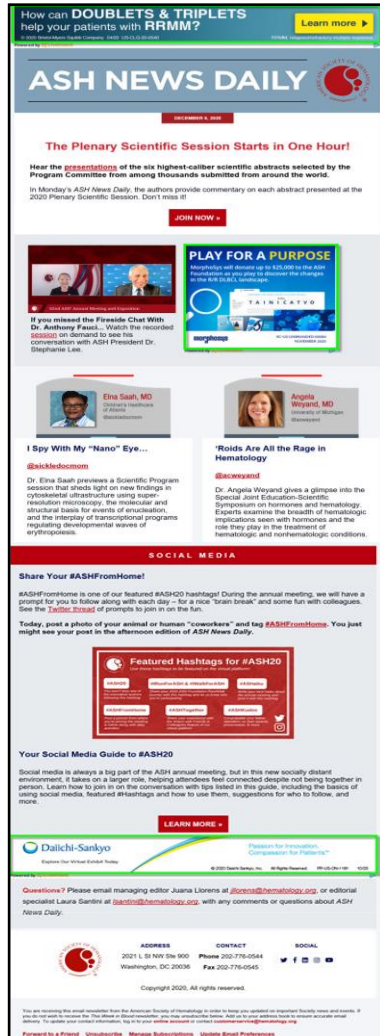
How can DOUBLETS & TRIPLETS help your patients with RRMM?

Learn more

ASH NEWS DAILY

DECEMBER 8, 2020

The Plenary Scientific Session Starts in One Hour!

Hear the presentations of the six highest-caliber scientific abstracts selected by the Program Committee from among thousands submitted from around the world.

In Monday's ASH News Daily, the authors provide commentary on each abstract presented at the 2020 Plenary Scientific Session. Don't miss it!

JOIN NOW »

If you missed the Fireside Chat With Dr. Anthony Fauci... Watch the recorded session on demand to see his conversation with ASH President Dr. Stephanie Lee.

PLAY FOR A PURPOSE

MorphoSys will donate up to $25,000 to the ASH Foundation as you play to discover the changes in the R/R DLBCL landscape.

Elna Saah, MD
Children's Healthcare of Atlanta
@sickledocmom

Angela Weyand, MD
University of Michigan
@acweyand

I Spy With My "Nano" Eye...

@sickledocmom

Dr. Elna Saah previews a Scientific Program session that sheds light on new findings in cytoskeletal ultrastructure using super-resolution microscopy, the molecular and structural basis for events of enucleation, and the interplay of transcriptional programs regulating developmental waves of erythropoiesis.

'Roids Are All the Rage in Hematology

@acweyand

Dr. Angela Weyand gives a glimpse into the Special Joint Education-Scientific Symposium on hormones and hematology. Experts examine the breadth of hematologic implications seen with hormones and the role they play in the treatment of hematologic and nonhematologic conditions.

SOCIAL MEDIA

Share Your #ASHFromHome!

#ASHFromHome is one of our featured #ASH20 hashtags! During the annual meeting, we will have a prompt for you to follow along with each day – for a nice "brain break" and some fun with colleagues. See the Twitter thread of prompts to join in on the fun.

Today, post a photo of your animal or human "coworkers" and tag #ASHFromHome. You just might see your post in the afternoon edition of ASH News Daily.

Featured Hashtags for #ASH20

Your Social Media Guide to #ASH20

Social media is always a big part of the ASH annual meeting, but in this new socially distant environment, it takes on a larger role, helping attendees feel connected despite not being together in person. Learn how to join in on the conversation with tips listed in this guide, including the basics of using social media, featured #Hashtags and how to use them, suggestions for who to follow, and more.

LEARN MORE »

Daiichi-Sankyo

Passion for Innovation. Compassion for Patients.™

Explore Our Virtual Exhibit Today

Questions? Please email managing editor Juana Llorens at jllorens@hematology.org, or editorial specialist Laura Santini at lsantini@hematology.org, with any comments or questions about ASH News Daily.

ADDRESS
2021 L St NW Ste 900
Washington, DC 20036

CONTACT
Phone 202-776-0544
Fax 202-776-0545

SOCIAL

Copyright 2020, All rights reserved.

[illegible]

Forward to a Friend Unsubscribe Manage Subscriptions Update Email Preferences